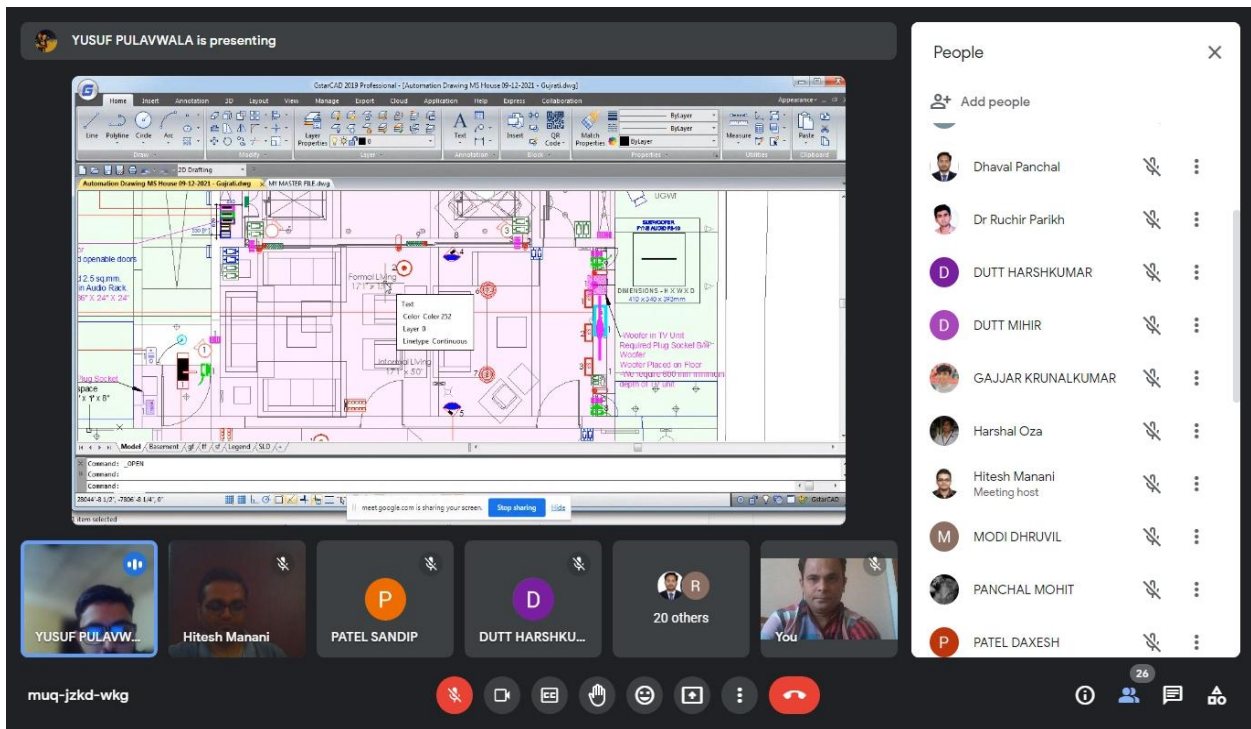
YUSUF PULAVWALA is presenting

GstarCAD 2019 Professional - [Automation Drawing MS House 09-12-2021 - Gujrati.dwg]

Home Insert Annotation 3D Layout View Manage Export Cloud Application Help Express Collaboration

Line Polyline Circle Arc Layer Properties Text Insert QR Code Match Properties ByLayer ByLayer ByLayer Measure Paste

Draw Modify Layer Annotation Block Properties Utilities Clipboard

2D Drafting

Automation Drawing MS House 09-12-2021 - Gujrati.dwg MY MASTER FILE.dwg

UGWT

d openable doors

d 2.5 sq.mm. in Audio Rack 36" X 24" X 24"

Formal Living

Text
Color Color 252
Layer 0
Linetype Continuous

DIMENSIONS - H X W X D
410 x 340 x 392mm

Woofer in TV Unit
Required Plug Socket for Woofer
Woofer Placed on Floor
We require 600 mm minimum depth of TV unit

Informal Living
17'1" x 5'0"

Plug Socket
space
' x 1' x 8"

Model Basement gf ff sf Legend SLD

Command: _OPEN
Command:
Command:

meet.google.com is sharing your screen. Stop sharing Hide

1 item selected

GstarCAD

People

Add people

Dhaval Panchal
Dr Ruchir Parikh
DUTT HARSHKUMAR
DUTT MIHIR
GAJJAR KRUNALKUMAR
Harshal Oza
Hitesh Manani
Meeting host
MODI DHRUVIL
PANCHAL MOHIT
PATEL DAXESH

YUSUF PULAVW...
Hitesh Manani
P
PATEL SANDIP
D
DUTT HARSHKU...
R
20 others
You

muq-jzkd-wkg

26